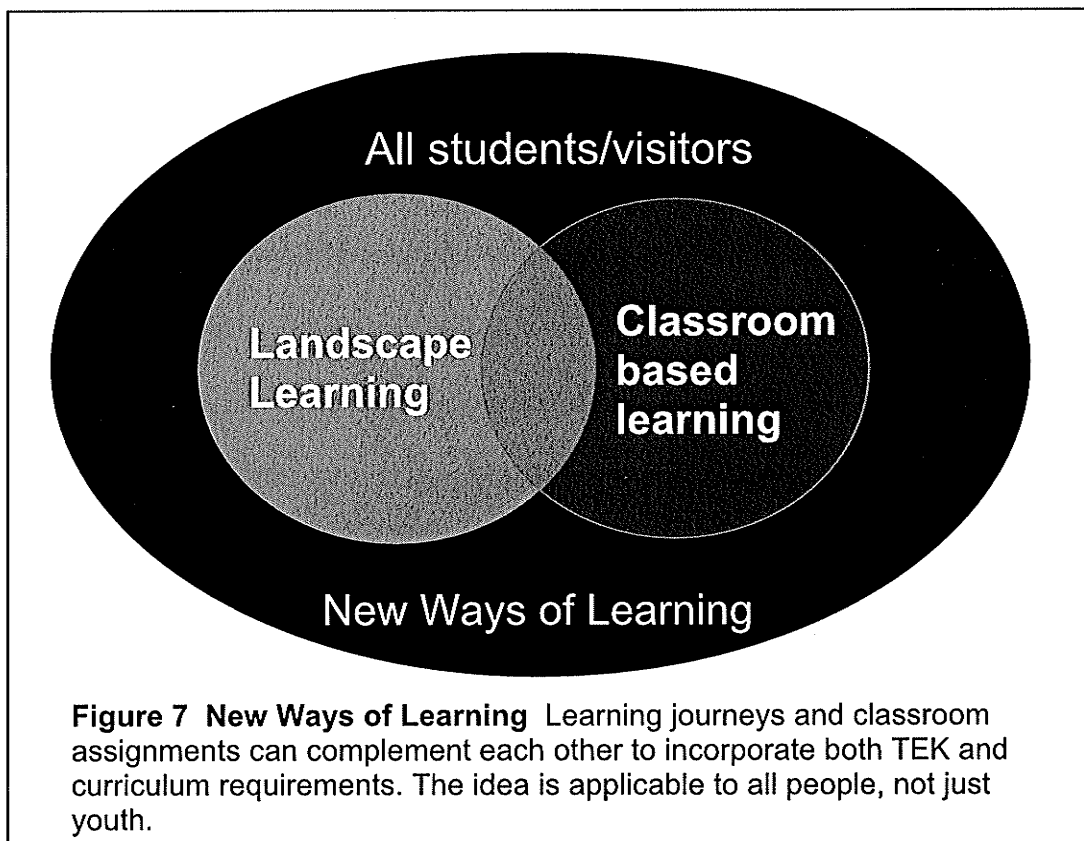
All students/visitors

Landscape Learning

Classroom based learning

New Ways of Learning

**Figure 7 New Ways of Learning** Learning journeys and classroom assignments can complement each other to incorporate both TEK and curriculum requirements. The idea is applicable to all people, not just youth.